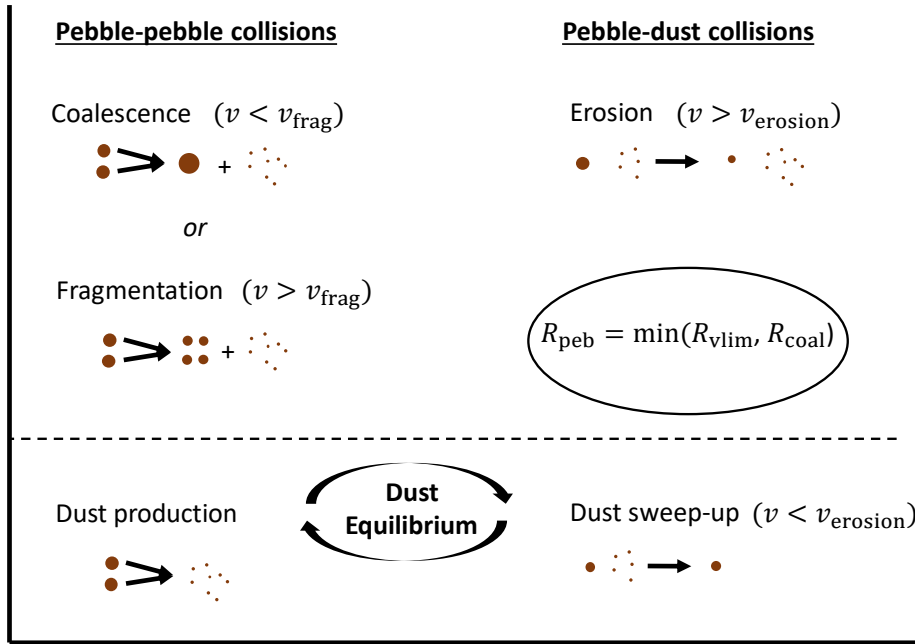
Pebble-pebble collisions

Pebble-dust collisions

Coalescence $(v < v_{\mathrm{frag}})$

+

Erosion $(v > v_{\mathrm{erosion}})$

or

Fragmentation $(v > v_{\mathrm{frag}})$

+

$R_{\mathrm{peb}} = \min(R_{\mathrm{vlim}}, R_{\mathrm{coal}})$

Dust production

Dust Equilibrium

Dust sweep-up $(v < v_{\mathrm{erosion}})$